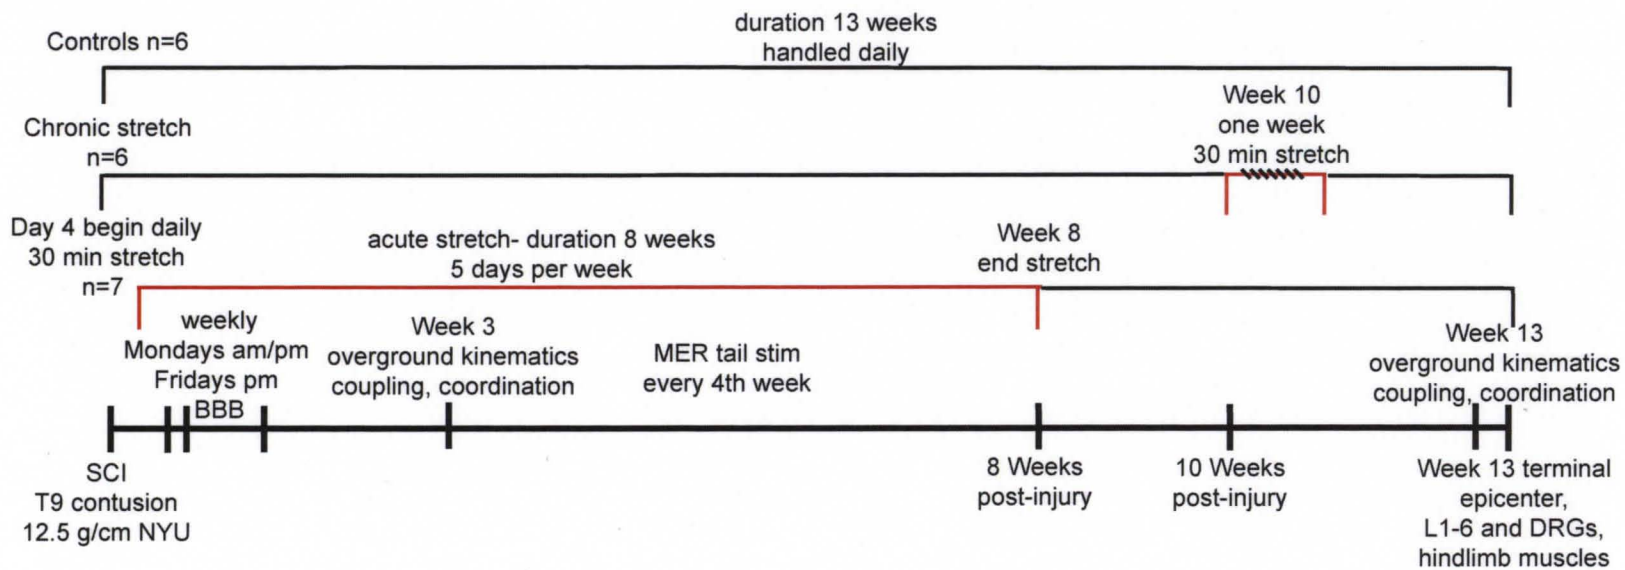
Controls n=6

duration 13 weeks
handled daily

Chronic stretch
n=6

Week 10
one week
30 min stretch

Day 4 begin daily
30 min stretch
n=7

acute stretch- duration 8 weeks
5 days per week

Week 8
end stretch

weekly
Mondays am/pm
Fridays pm
BBB

Week 3
overground kinematics
coupling, coordination

MER tail stim
every 4th week

Week 13
overground kinematics
coupling, coordination

SCI
T9 contusion
12.5 g/cm NYU

8 Weeks
post-injury

10 Weeks
post-injury

Week 13 terminal
epicenter,
L1-6 and DRGs,
hindlimb muscles